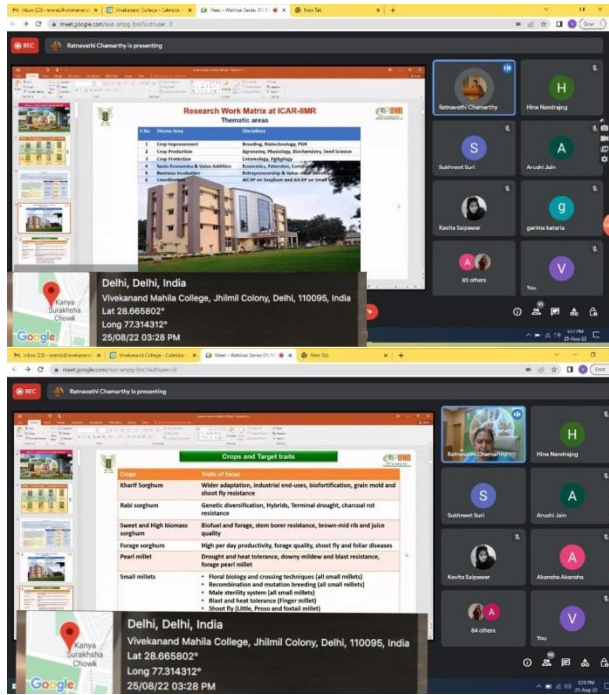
Inbox (23) - events@vivekananda | Vivekananda College - Calendar | Meet - Webinar Series 01 | New Tab

meet.google.com/sun-xmpp-bnc?authuser=0

REC

Ratnavathi Chamarthy is presenting

Research Work Matrix at ICAR-IIMR

Thematic areas

| S.No | Theme Area | Disciplines |
|---|---|---|
| 1 | Crop Improvement | Breeding, Biotechnology, PGR |
| 2 | Crop Production | Agronomy, Physiology, Biochemistry, Seed Science |
| 3 | Crop Protection | Entomology, Pathology |
| 4 | Socio-Economics & Value Addition | Economics, Extension, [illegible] |
| 5 | Business Incubation | Entrepreneurship & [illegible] |
| 6 | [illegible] | AICRP on Sorghum and AICRP on Small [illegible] |

Ratnavathi Chamarthy

H

Hina Nandrajog

S

Sukhneet Suri

A

Arushi Jain

Kavita Saipawar

g

garima kataria

85 others

V

You

Kanya Surakshna Chowk

Google

Delhi, Delhi, India

Vivekanand Mahila College, Jhilmil Colony, Delhi, 110095, India

Lat 28.665802°

Long 77.314312°

25/08/22 03:28 PM

Inbox (23) - events@vivekananda | Vivekananda College - Calendar | Meet - Webinar Series 01 | New Tab

meet.google.com/sun-xmpp-bnc?authuser=0

REC

Ratnavathi Chamarthy is presenting

Crops and Target traits

| Crops | Traits of focus |
|---|---|
| Kharif Sorghum | Wider adaptation, industrial end-uses, biofortification, grain mold and shoot fly resistance |
| Rabi sorghum | Genetic diversification, Hybrids, Terminal drought, charcoal rot resistance |
| Sweet and High biomass sorghum | Biofuel and forage, stem borer resistance, brown-mid rib and juice quality |
| Forage sorghum | High per day productivity, forage quality, shoot fly and foliar diseases |
| Pearl millet | Drought and heat tolerance, downy mildew and blast resistance, forage pearl millet |
| Small millets | • Floral biology and crossing techniques (all small millets) • Recombination and mutation breeding (all small millets) • Male sterility system (all small millets) • Blast and heat tolerance (Finger millet) • Shoot fly (Little, Proso and foxtail millet) |

Ratnavathi Chamarthy

H

Hina Nandrajog

S

Sukhneet Suri

A

Arushi Jain

Kavita Saipawar

A

Akansha Akansha

84 others

V

You

Kanya Surakshna Chowk

Google

Delhi, Delhi, India

Vivekanand Mahila College, Jhilmil Colony, Delhi, 110095, India

Lat 28.665802°

Long 77.314312°

25/08/22 03:28 PM